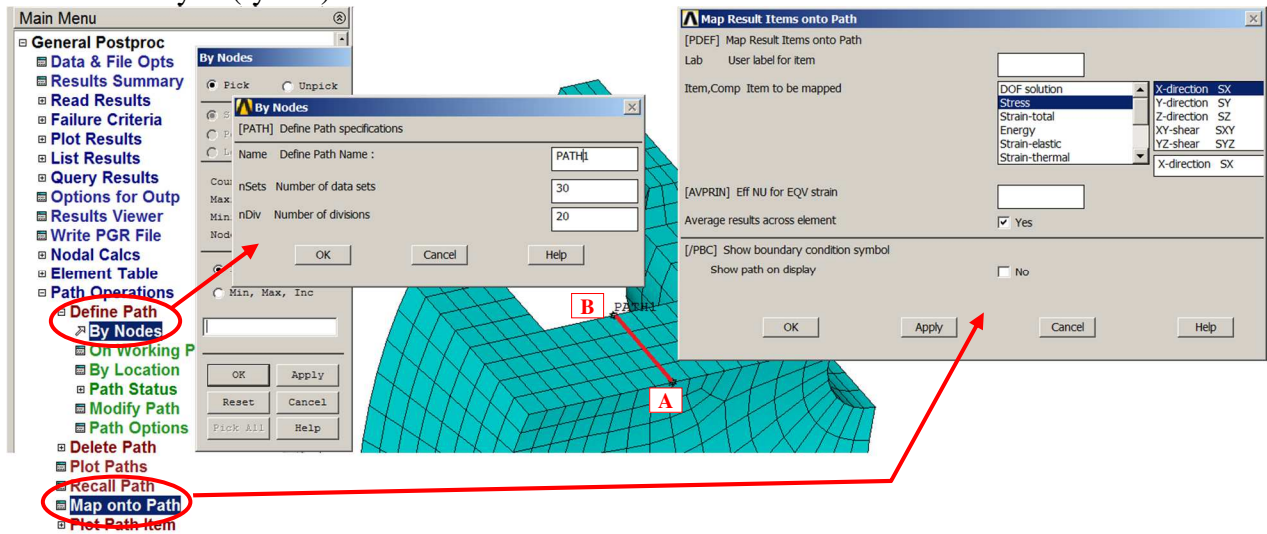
Main Menu

General Postproc
Data & File Opts
Results Summary
Read Results
Failure Criteria
Plot Results
List Results
Query Results
Options for Outp
Results Viewer
Write PGR File
Nodal Calcs
Element Table
Path Operations
Define Path
By Nodes
On Working P
By Location
Path Status
Modify Path
Path Options
Delete Path
Plot Paths
Recall Path
Map onto Path
Plot Path Item

By Nodes
Pick
Unpick
Min, Max, Inc
OK
Apply
Reset
Cancel
Pick All
Help

By Nodes
[PATH] Define Path specifications
Name Define Path Name : PATH1
nSets Number of data sets 30
nDiv Number of divisions 20
OK Cancel Help

B PATH1
A

Map Result Items onto Path
[PDEF] Map Result Items onto Path
Lab User label for item
Item,Comp Item to be mapped
DOF solution
Stress
Strain-total
Energy
Strain-elastic
Strain-thermal
X-direction SX
Y-direction SY
Z-direction SZ
XY-shear SXY
YZ-shear SYZ
X-direction SX
[AVPRIN] Eff NU for EQV strain
Average results across element
Yes
[/PBC] Show boundary condition symbol
Show path on display
No
OK Apply Cancel Help